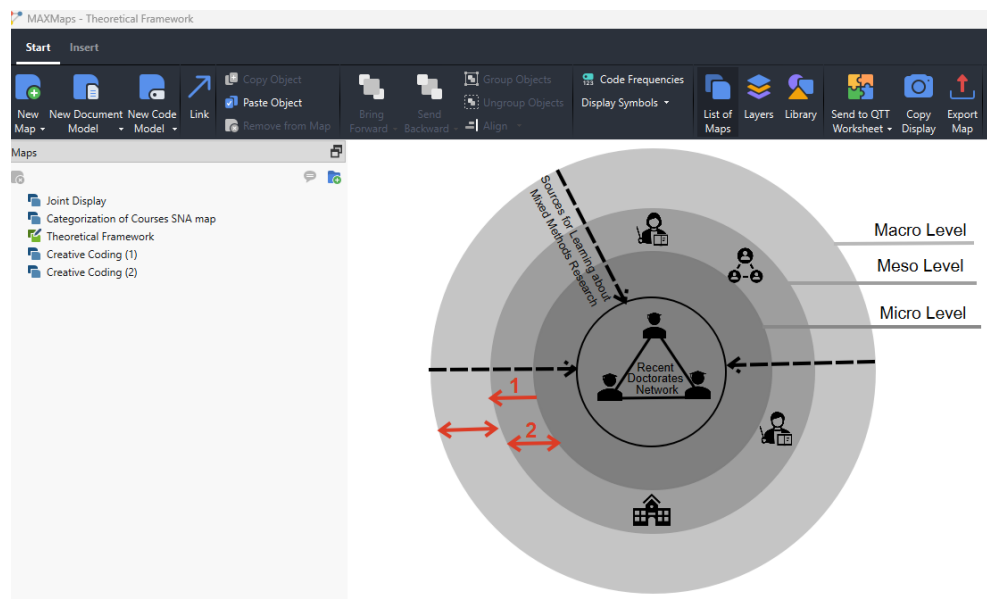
MAXMaps - Theoretical Framework

Start Insert

New Map
New Document Model
New Code Model
Link
Copy Object
Paste Object
Remove from Map
Bring Forward
Send Backward
Group Objects
Ungroup Objects
Align
Code Frequencies
Display Symbols
List of Maps
Layers
Library
Send to QTT Worksheet
Copy Display
Export Map

Maps

Joint Display
Categorization of Courses SNA map
Theoretical Framework
Creative Coding (1)
Creative Coding (2)

Sources for Learning about Mixed Methods Research

Macro Level
Meso Level
Micro Level

Recent Doctorates Network

1
2